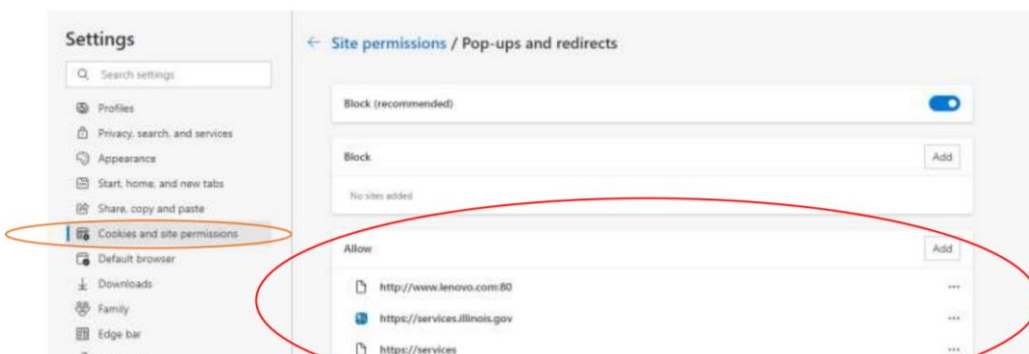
Settings

Search settings

Profiles

Privacy, search, and services

Appearance

Start, home, and new tabs

Share, copy and paste

Cookies and site permissions

Default browser

Downloads

Family

Edge bar

← Site permissions / Pop-ups and redirects

Block (recommended)

Block

Add

No sites added

Allow

Add

http://www.lenovo.com:80

...

https://services.illinois.gov

...

https://services

...